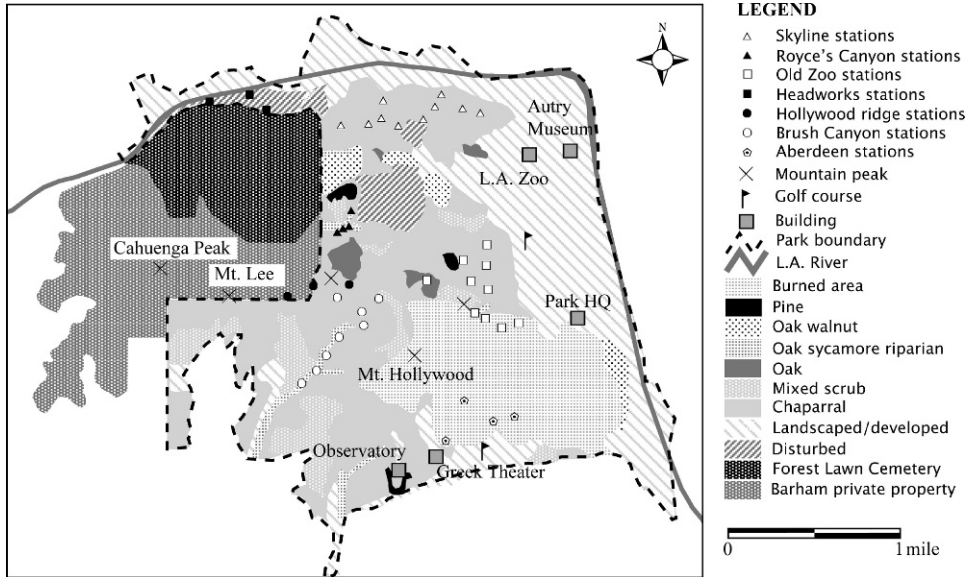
N

Autry Museum

L.A. Zoo

Cahuenga Peak

Mt. Lee

Park HQ

Mt. Hollywood

Observatory

Greek Theater

LEGEND
Skyline stations
Royce's Canyon stations
Old Zoo stations
Headworks stations
Hollywood ridge stations
Brush Canyon stations
Aberdeen stations
Mountain peak
Golf course
Building
Park boundary
L.A. River
Burned area
Pine
Oak walnut
Oak sycamore riparian
Oak
Mixed scrub
Chaparral
Landscaped/developed
Disturbed
Forest Lawn Cemetery
Barham private property

0
1 mile